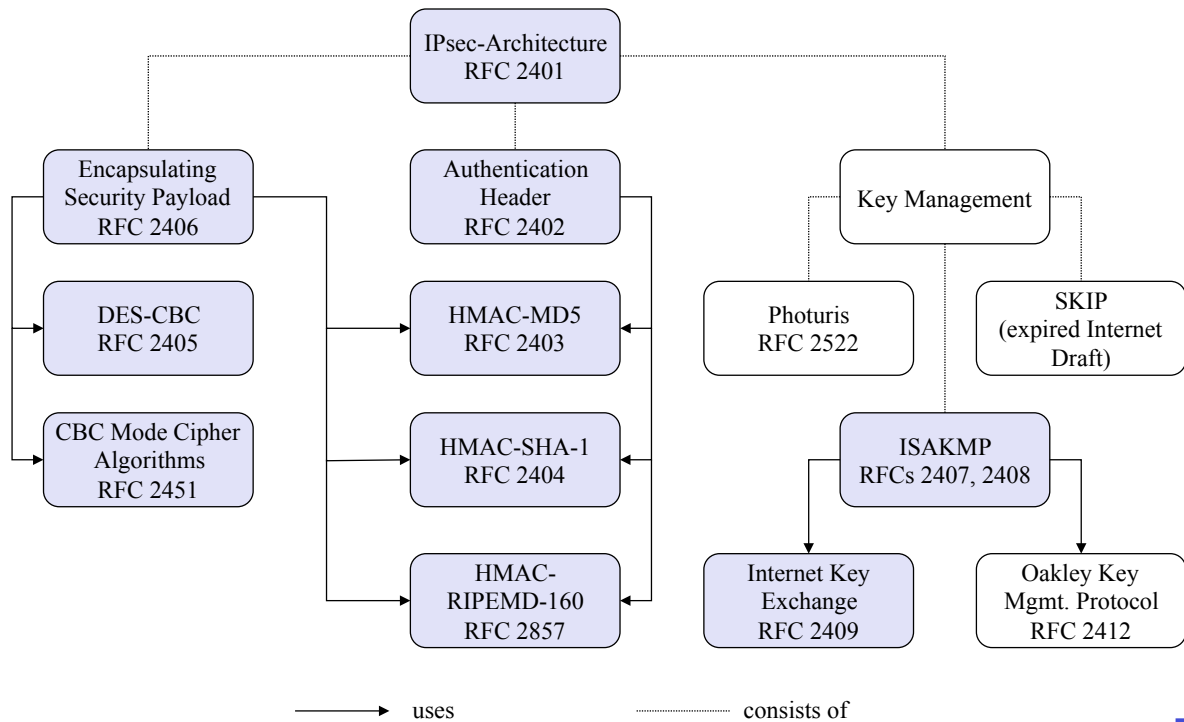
IPsec-Architecture
RFC 2401

Encapsulating Security Payload
RFC 2406

Authentication Header
RFC 2402

Key Management

DES-CBC
RFC 2405

HMAC-MD5
RFC 2403

Photuris
RFC 2522

SKIP
(expired Internet Draft)

CBC Mode Cipher Algorithms
RFC 2451

HMAC-SHA-1
RFC 2404

ISAKMP
RFCs 2407, 2408

HMAC-RIPEMD-160
RFC 2857

Internet Key Exchange
RFC 2409

Oakley Key Mgmt. Protocol
RFC 2412

uses

consists of